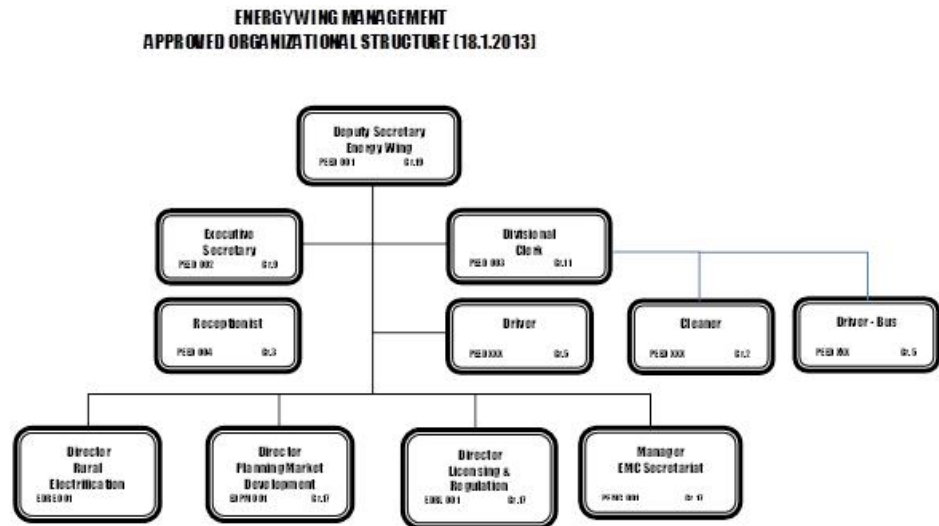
ENERGYWING MANAGEMENT
APPROVED ORGANIZATIONAL STRUCTURE (18.1.2013)

Deputy Secretary
Energy Wing
PEB 001 Gr.19

Executive
Secretary
PEB 002 Gr.9

Divisional
Clerk
PEB 003 Gr.11

Receptionist
PEB 004 Gr.3

Driver
PEB XXX Gr.5

Cleaner
PEB XXX Gr.2

Driver - Bus
PEB XX Gr.5

Director
Rural
Electrification
EDRE 001

Director
Planning Market
Development
EDPM 001 Gr.17

Director
Licensing &
Regulation
EDRL 001 Gr.17

Manager
EMC Secretariat
PEMC 001 Gr.17